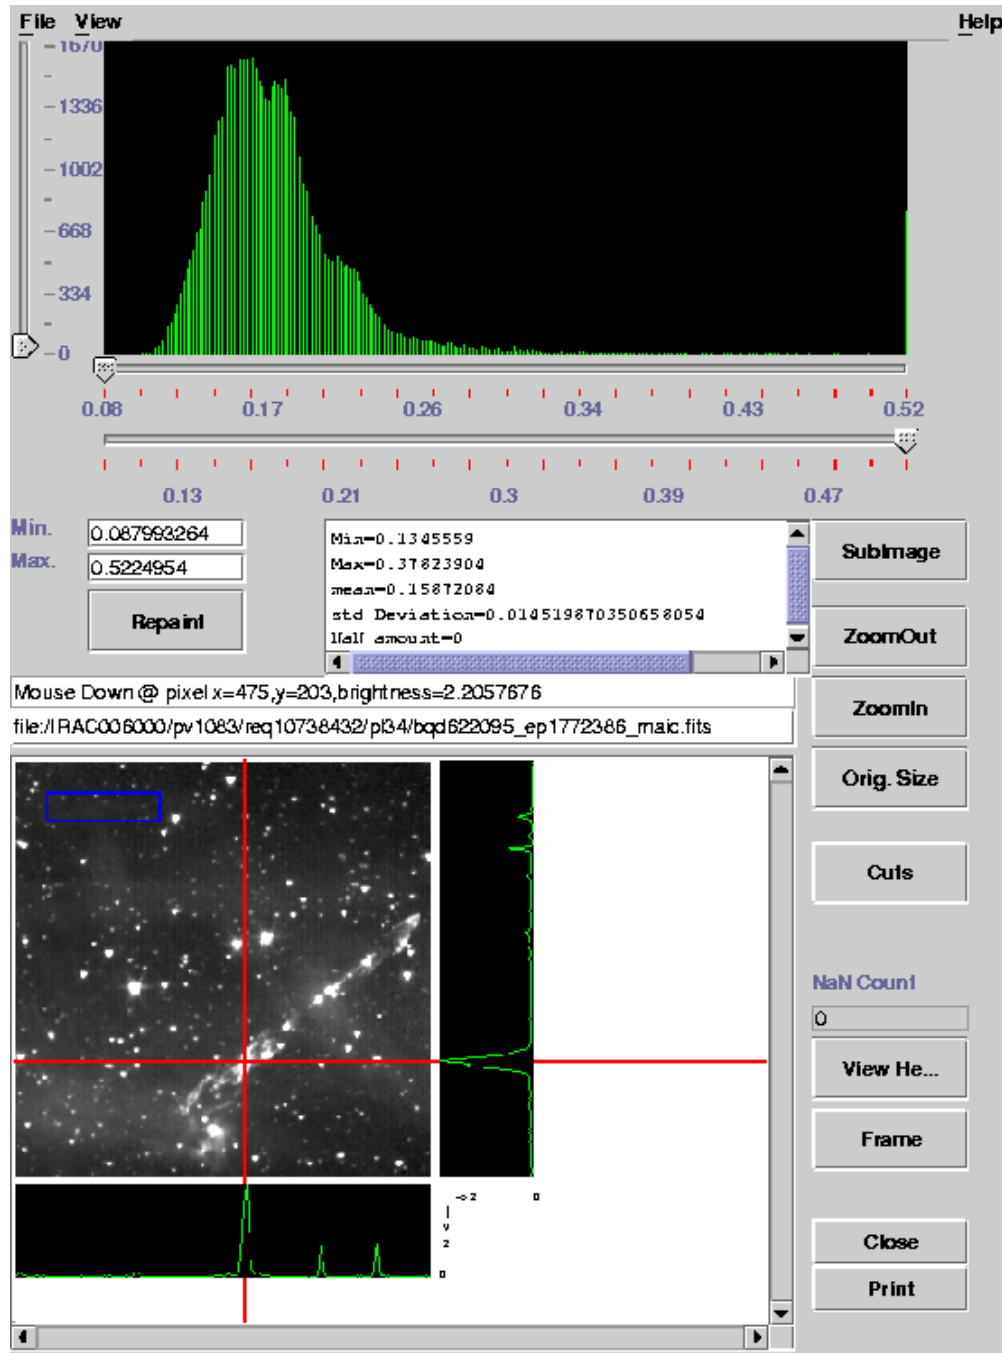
File View Help

1670
1336
1002
668
334
0

0.08 0.17 0.26 0.34 0.43 0.52

0.13 0.21 0.3 0.39 0.47

Min. 0.087993264
Max. 0.5224954

Repaint

Min=0.1345559
Max=0.37823904
mean=0.15872084
std Deviation=0.014519870350658054
Half amount=0

SubImage
ZoomOut
ZoomIn
Orig. Size
Cuts

Mouse Down @ pixel x=475,y=203,brightness=2.2057676
file:/IRAC006000/pv1083/req10738432/pl34/bqd622095_ep1772386_maic.fits

->2
0
|
v
2
0

NaN Count
0

View He...
Frame
Close
Print